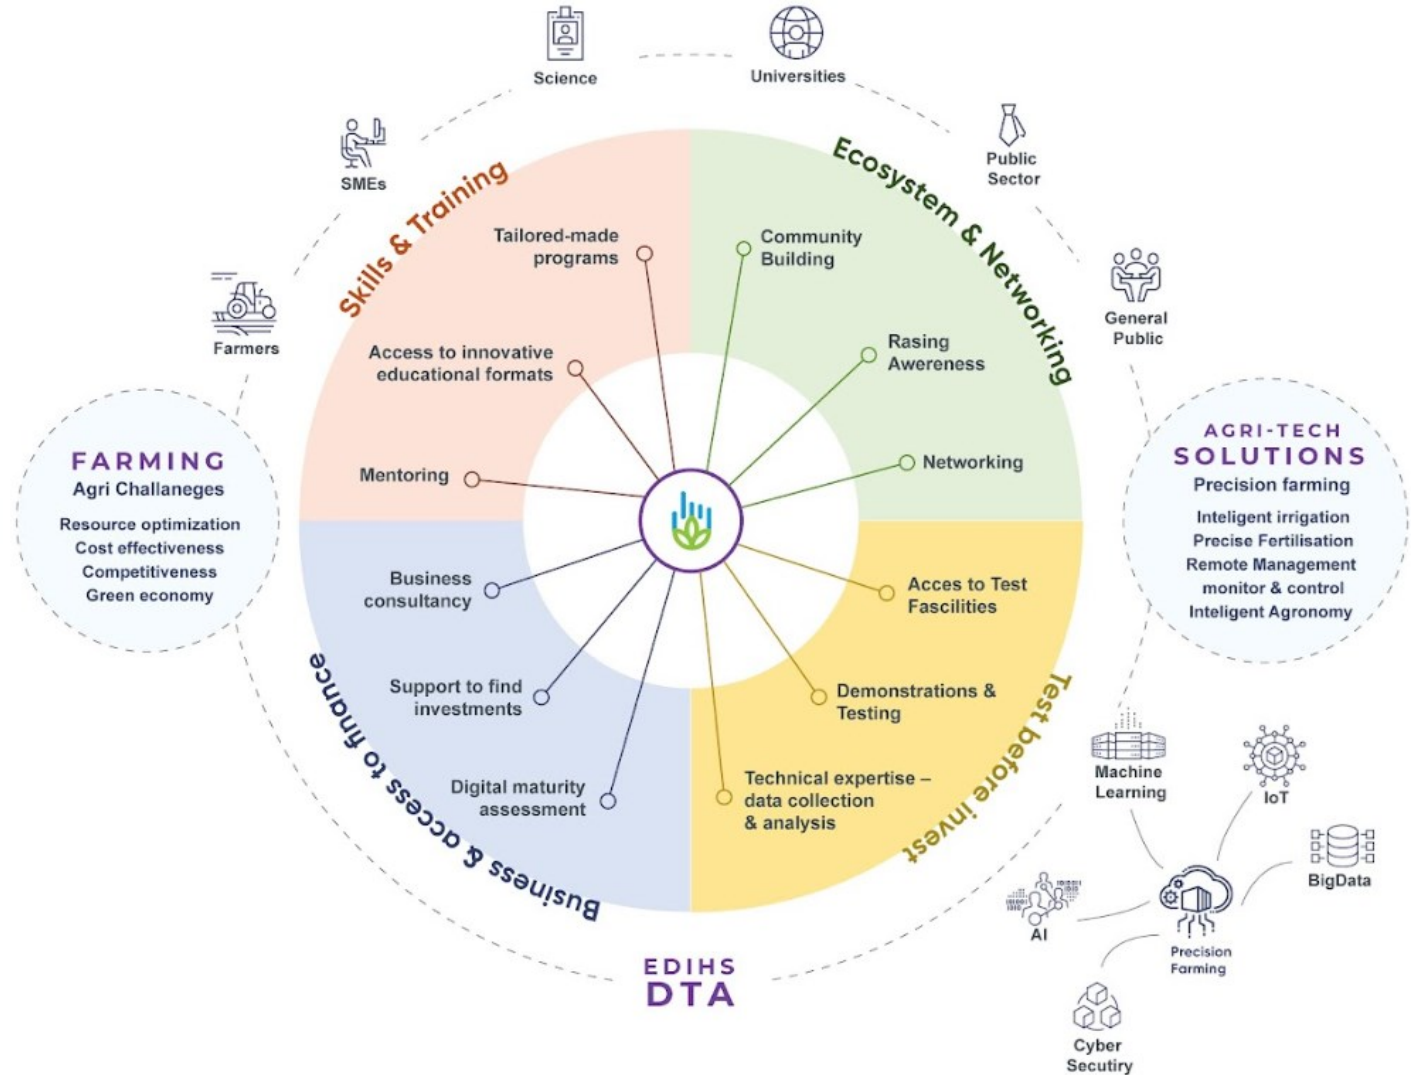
Science

Universities

Public Sector

General Public

SMEs

Farmers

Skills & Training

Ecosystem & Networking

Tailored-made programs

Community Building

Access to innovative educational formats

Rasing Awereness

Mentoring

Networking

FARMING
Agri Challaneges
Resource optimization
Cost effectiveness
Competitiveness
Green economy

AGRI-TECH
SOLUTIONS
Precision farming
Inteligent irrigation
Precise Fertilisation
Remote Management monitor & control
Inteligent Agronomy

Business consultancy

Acces to Test Fascilities

Support to find investments

Demonstrations & Testing

Digital maturity assessment

Technical expertise – data collection & analysis

Business & access to finance

Test before invest

Machine Learning

IoT

BigData

AI

Precision Farming

Cyber Secutiry

EDIHS
DTA